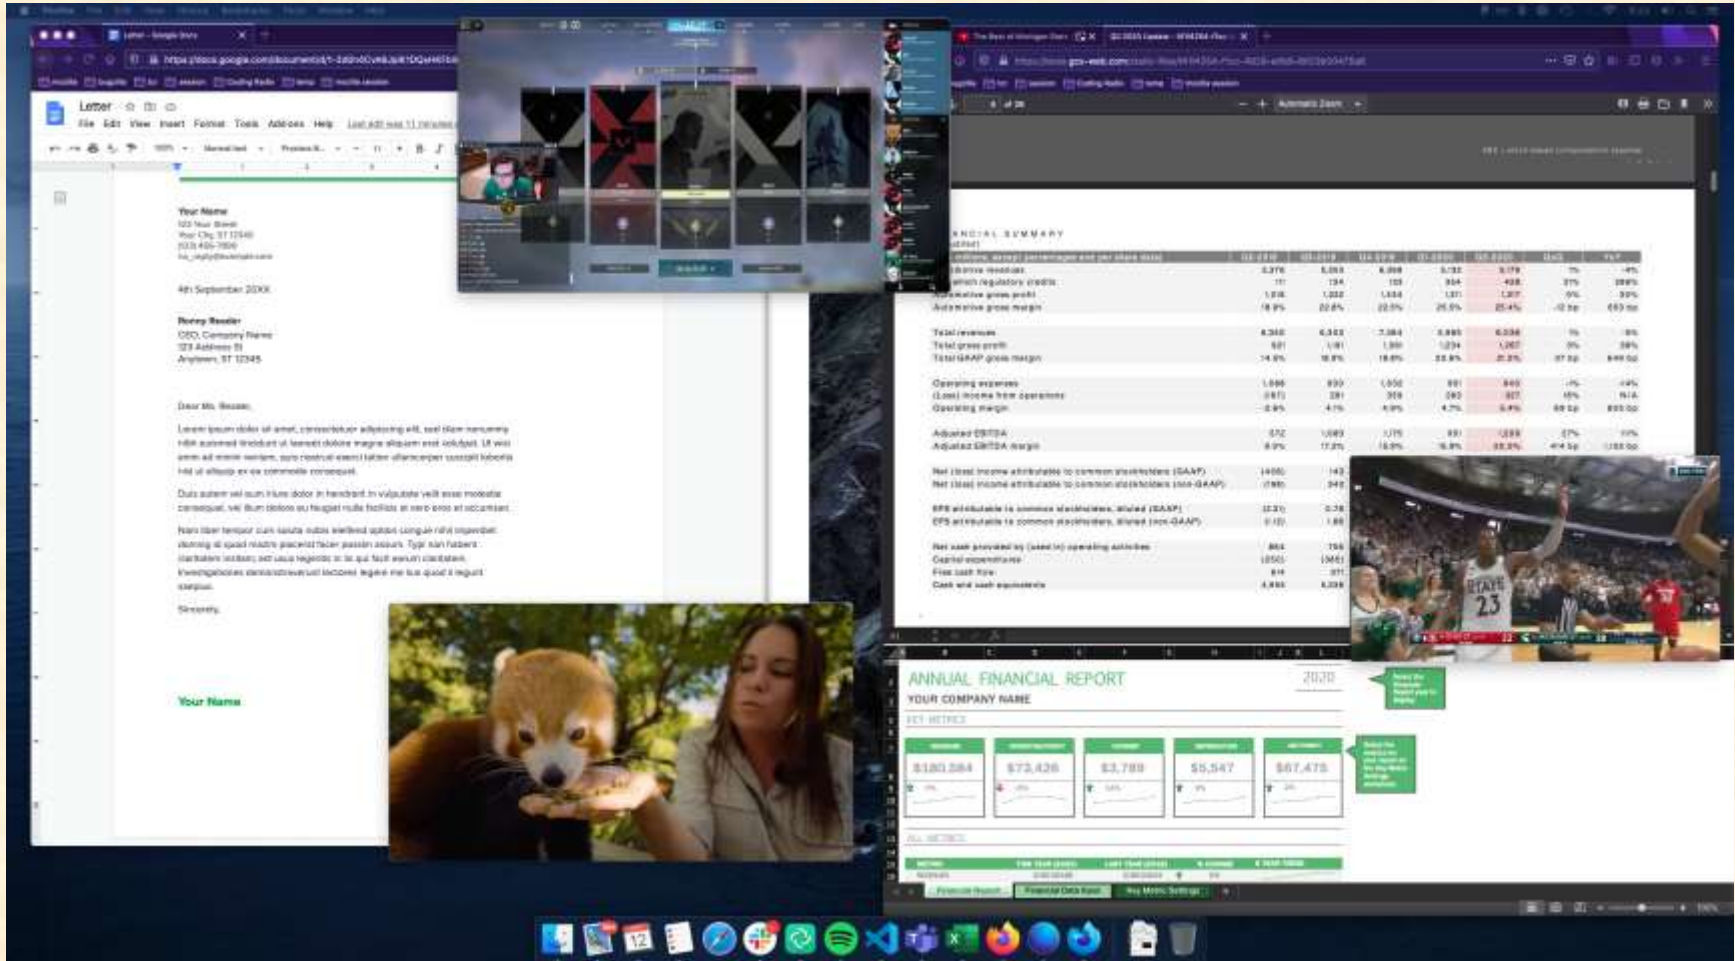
Letter

File Edit View Insert Format Tools Add-ons Help

Your Name

4th September 20XX

Ronny Reader
CEO, Company Name
123 Address St
Anytown, ST 12345

Dear Ms. Reader,

Sincerely,

Your Name

FINANCIAL SUMMARY

Total revenues
Total gross profit
Total GAAP gross margin

Operating expenses
(Loss) income from operations
Operating margin

Adjusted EBITDA
Adjusted EBITDA margin

Net (loss) income attributable to common stockholders (GAAP)
Net (loss) income attributable to common stockholders (non-GAAP)

EPS attributable to common stockholders, diluted (GAAP)
EPS attributable to common stockholders, diluted (non-GAAP)

Net cash provided by (used in) operating activities
Capital expenditures
Free cash flow
Cash and cash equivalents

ANNUAL FINANCIAL REPORT
2020
YOUR COMPANY NAME
KEY METRICS
$180,584
$73,428
$3,789
$5,547
$67,475
ALL METRICS

STATE
23